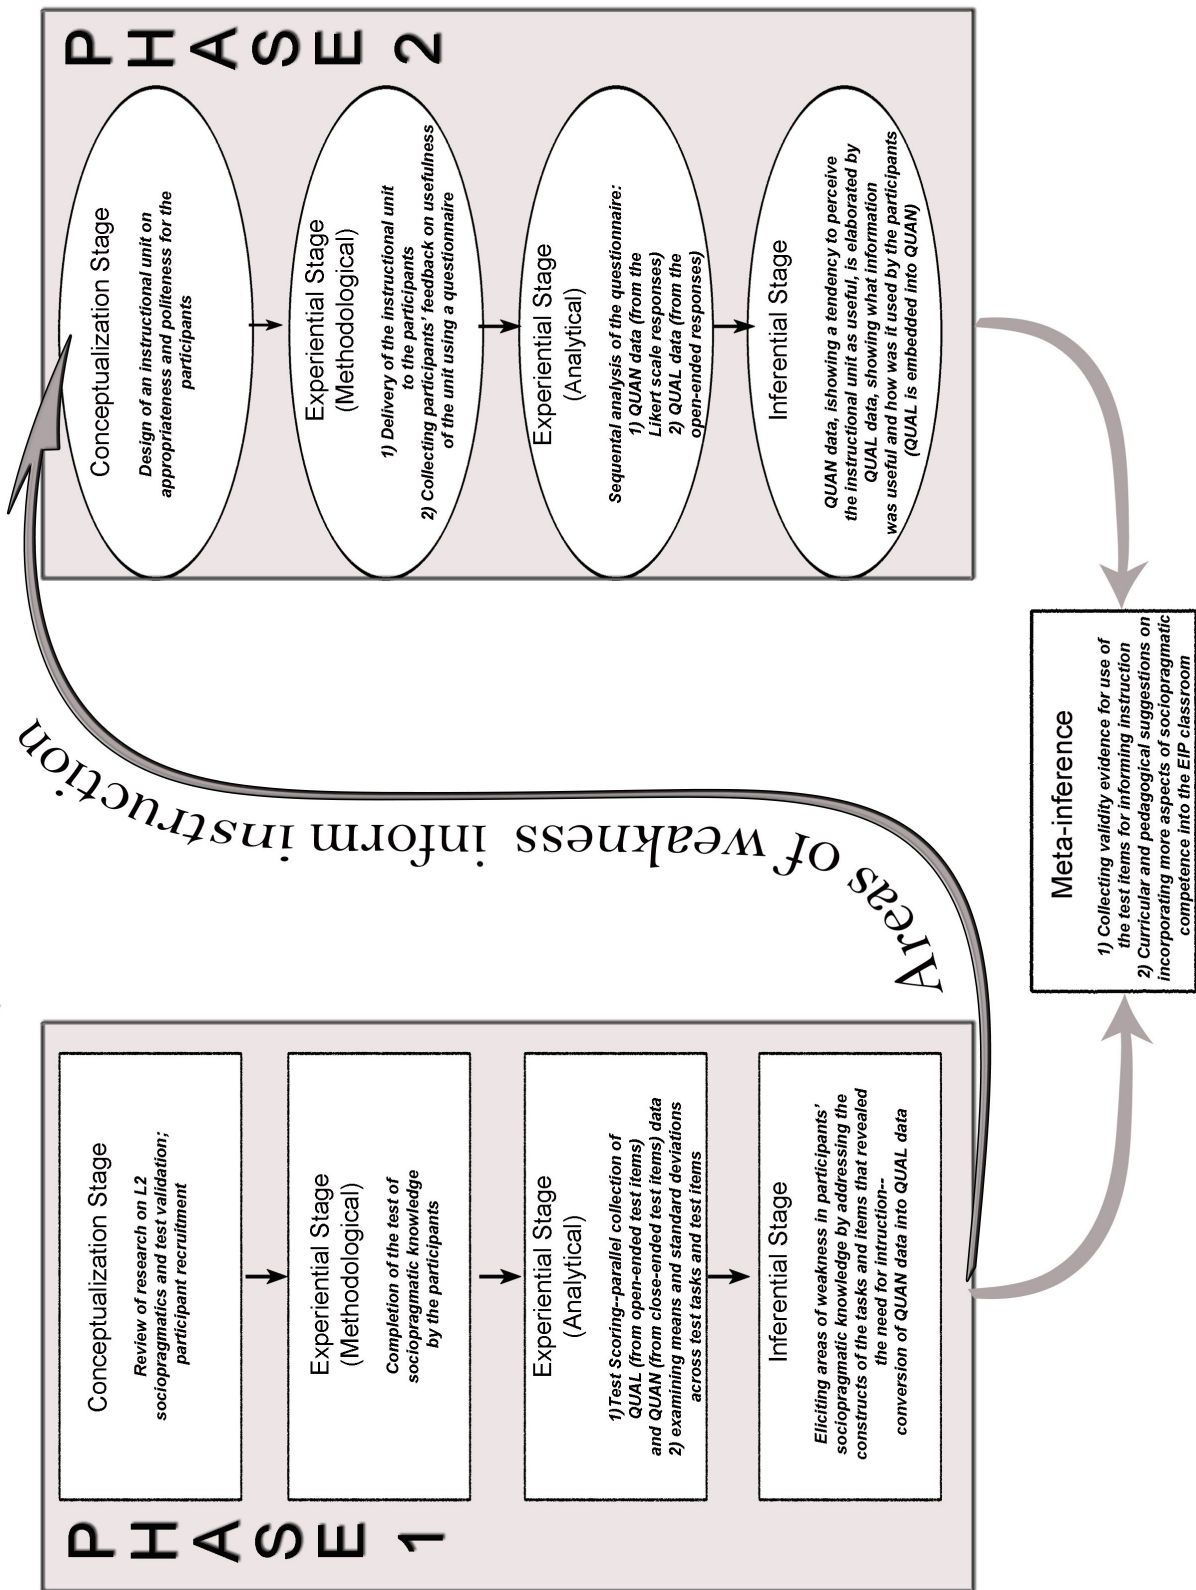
PHASE 1

Conceptualization Stage

Review of research on L2 sociopragmatics and test validation; participant recruitment

Experiential Stage (Methodological)

Completion of the test of sociopragmatic knowledge by the participants

Experiential Stage (Analytical)

1)Test Scoring--parallel collection of QUAL (from open-ended test items) and QUAN (from close-ended test items) data
2) examining means and standard deviations across test tasks and test items

Inferential Stage

Eliciting areas of weakness in participants' sociopragmatic knowledge by addressing the constructs of the tasks and items that revealed the need for intruction--conversion of QUAN data into QUAL data

Areas of weakness inform instruction

PHASE 2

Conceptualization Stage

Design of an instructional unit on appropriateness and politeness for the participants

Experiential Stage (Methodological)

1) Delivery of the instructional unit to the participants
2) Collecting participants' feedback on usefulness of the unit using a questionnaire

Experiential Stage (Analytical)

Sequental analysis of the questionnaire:
1) QUAN data (from the Likert scale responses)
2) QUAL data (from the open-ended responses)

Inferential Stage

QUAN data, ishowing a tendency to perceive the instructional unit as useful, is elaborated by QUAL data, showing what information was useful and how was it used by the participants (QUAL is embedded into QUAN)

Meta-inference

1) Collecting validity evidence for use of the test items for informing instruction
2) Curricular and pedagogical suggestions on incorporating more aspects of sociopragmatic competence into the EIP classroom